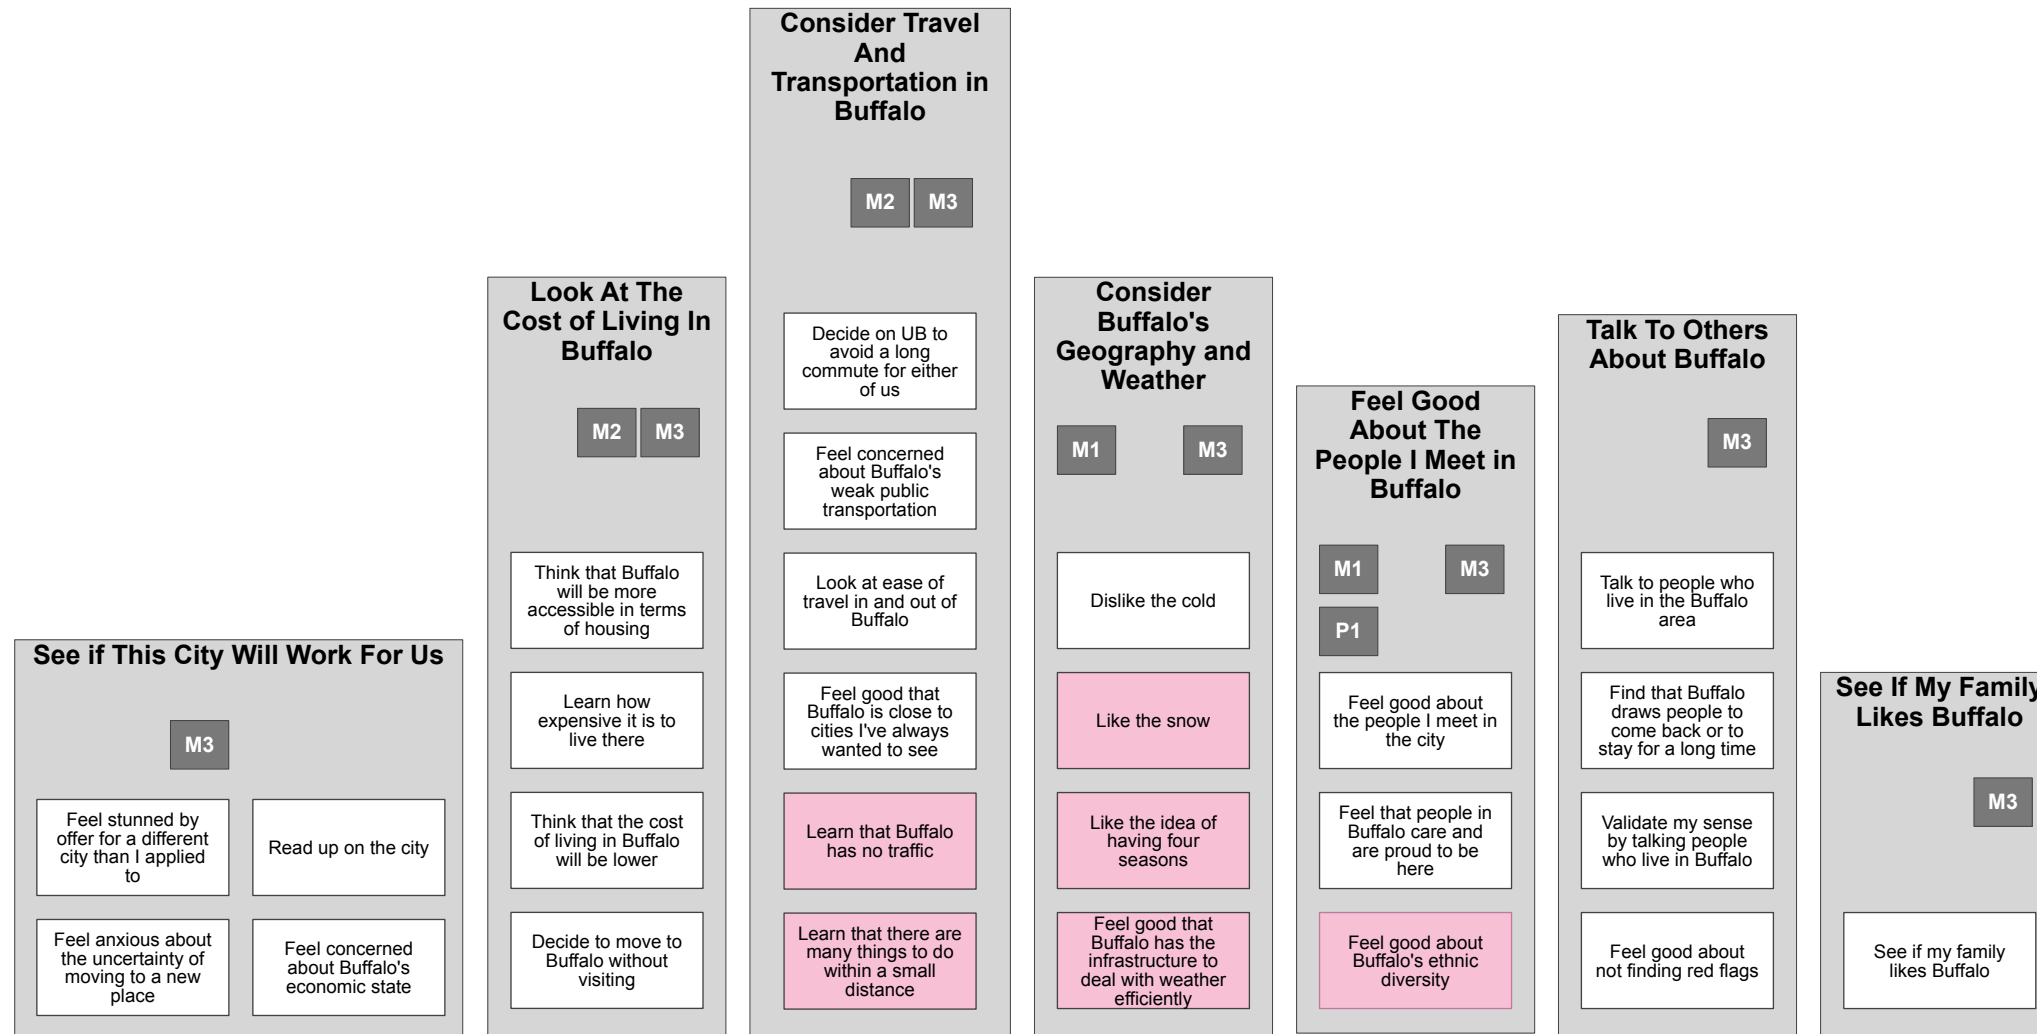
See if This City Will Work For Us

M3

Feel stunned by offer for a different city than I applied to

Read up on the city

Feel anxious about the uncertainty of moving to a new place

Feel concerned about Buffalo's economic state

Look At The Cost of Living In Buffalo

M2 M3

Think that Buffalo will be more accessible in terms of housing

Learn how expensive it is to live there

Think that the cost of living in Buffalo will be lower

Decide to move to Buffalo without visiting

Consider Travel And Transportation in Buffalo

M2 M3

Decide on UB to avoid a long commute for either of us

Feel concerned about Buffalo's weak public transportation

Look at ease of travel in and out of Buffalo

Feel good that Buffalo is close to cities I've always wanted to see

Learn that Buffalo has no traffic

Learn that there are many things to do within a small distance

Consider Buffalo's Geography and Weather

M1 M3

Dislike the cold

Like the snow

Like the idea of having four seasons

Feel good that Buffalo has the infrastructure to deal with weather efficiently

Feel Good About The People I Meet in Buffalo

M1 M3

P1

Feel good about the people I meet in the city

Feel that people in Buffalo care and are proud to be here

Feel good about Buffalo's ethnic diversity

Talk To Others About Buffalo

M3

Talk to people who live in the Buffalo area

Find that Buffalo draws people to come back or to stay for a long time

Validate my sense by talking people who live in Buffalo

Feel good about not finding red flags

See If My Family Likes Buffalo

M3

See if my family likes Buffalo